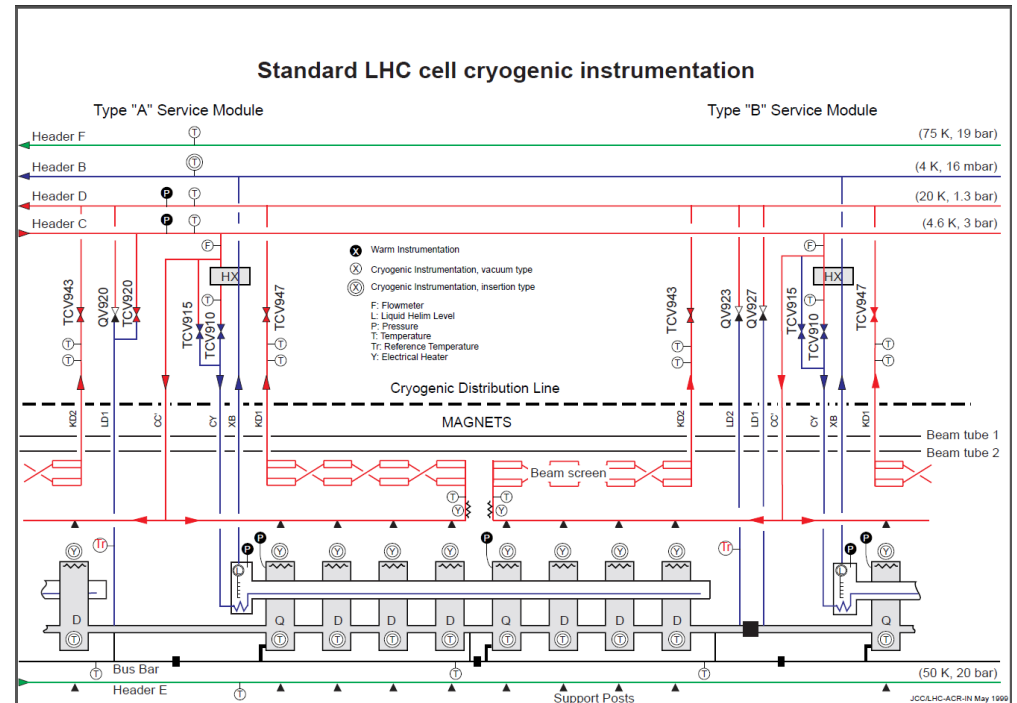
Standard LHC cell cryogenic instrumentation

Type "A" Service Module

Type "B" Service Module

Header F
(75 K, 19 bar)

Header B
(4 K, 16 mbar)

Header D
(20 K, 1.3 bar)

Header C
(4.6 K, 3 bar)

Warm Instrumentation
Cryogenic Instrumentation, vacuum type
Cryogenic Instrumentation, insertion type

F: Flowmeter
L: Liquid Helim Level
P: Pressure
T: Temperature
Tr: Reference Temperature
Y: Electrical Heater

TCV943 QV920 TCV920 TCV915 TCV910 HX TCV947

TCV943 QV923 QV927 TCV915 TCV910 HX TCV947

Cryogenic Distribution Line

KD2 LD1 CC' CY XB KD1

KD2 LD2 LD1 CC' CY XB KD1

MAGNETS

Beam tube 1
Beam tube 2

Beam screen

Tr

D Q D D D Q D D D Q

Bus Bar

(50 K, 20 bar)

Header E

Support Posts

JCC/LHC-ACR-IN May 1999